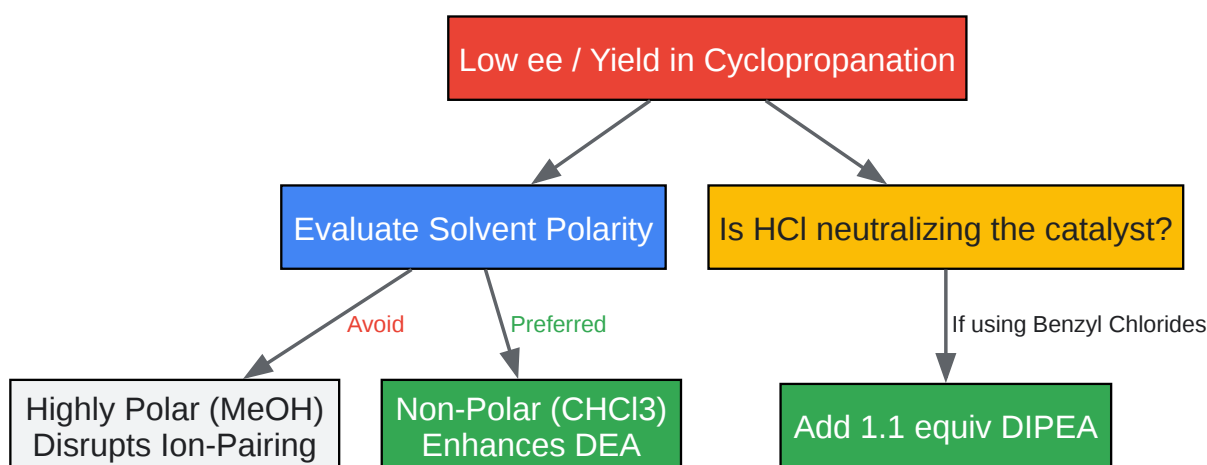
Low ee / Yield in Cyclopropanation

Evaluate Solvent Polarity

Is HCl neutralizing the catalyst?

Avoid

Preferred

If using Benzyl Chlorides

Highly Polar (MeOH) Disrupts Ion-Pairing

Non-Polar (CHCl3) Enhances DEA

Add 1.1 equiv DIPEA